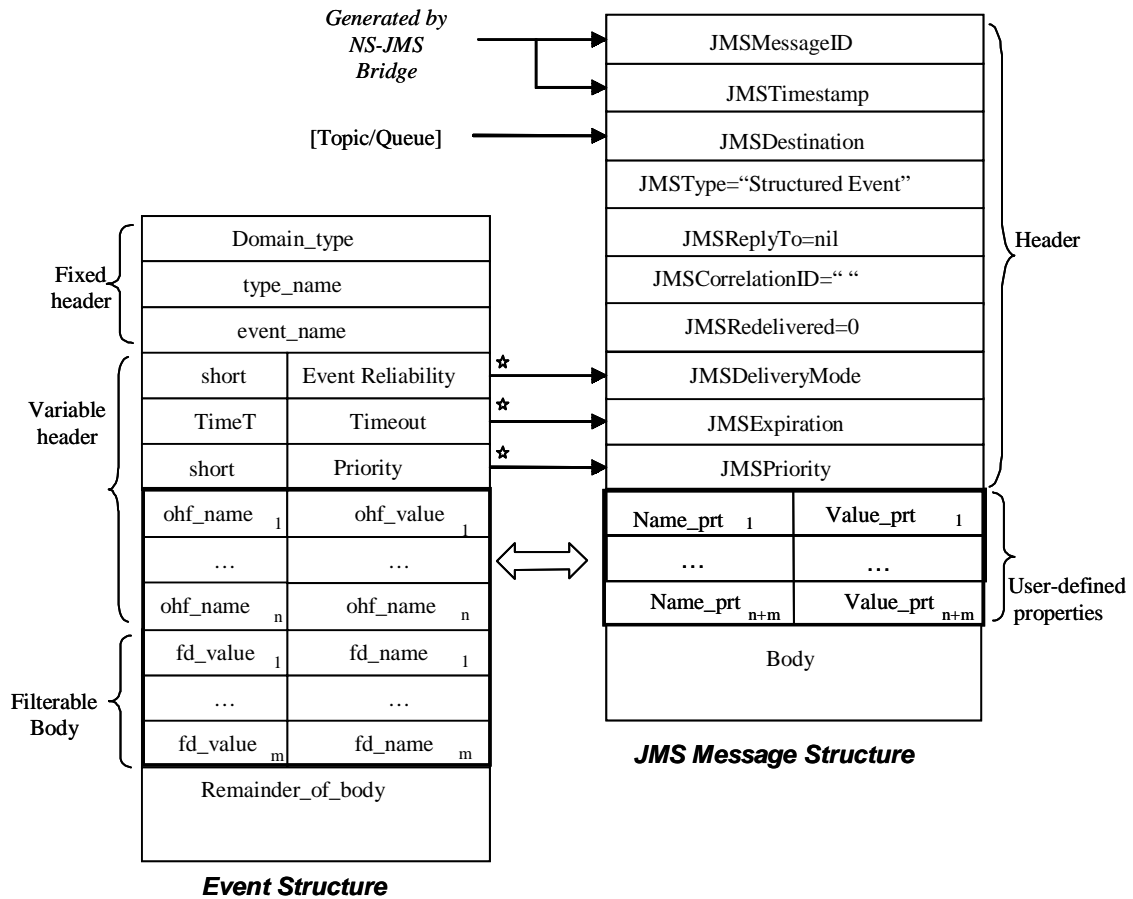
Generated by NS-JMS Bridge

[Topic/Queue]

JMSMessageID

JMSTimestamp

JMSDestination

JMSType="Structured Event"

JMSReplyTo=nil

JMSCorrelationID=" "

JMSRedelivered=0

JMSDeliveryMode

JMSExpiration

JMSPriority

Header

| Name_prt $_1$ | Value_prt $_1$ |
|---|---|
| … | … |
| Name_prt $_{n+m}$ | Value_prt $_{n+m}$ |

User-defined properties

Body

JMS Message Structure

Fixed header

Variable header

Filterable Body

Domain_type

type_name

event_name

| short | Event Reliability |
|---|---|
| TimeT | Timeout |
| short | Priority |
| ohf_name $_1$ | ohf_value $_1$ |
| … | … |
| ohf_name $_n$ | ohf_name $_n$ |
| fd_value $_1$ | fd_name $_1$ |
| … | … |
| fd_value $_m$ | fd_name $_m$ |

☆

☆

☆

Remainder_of_body

Event Structure